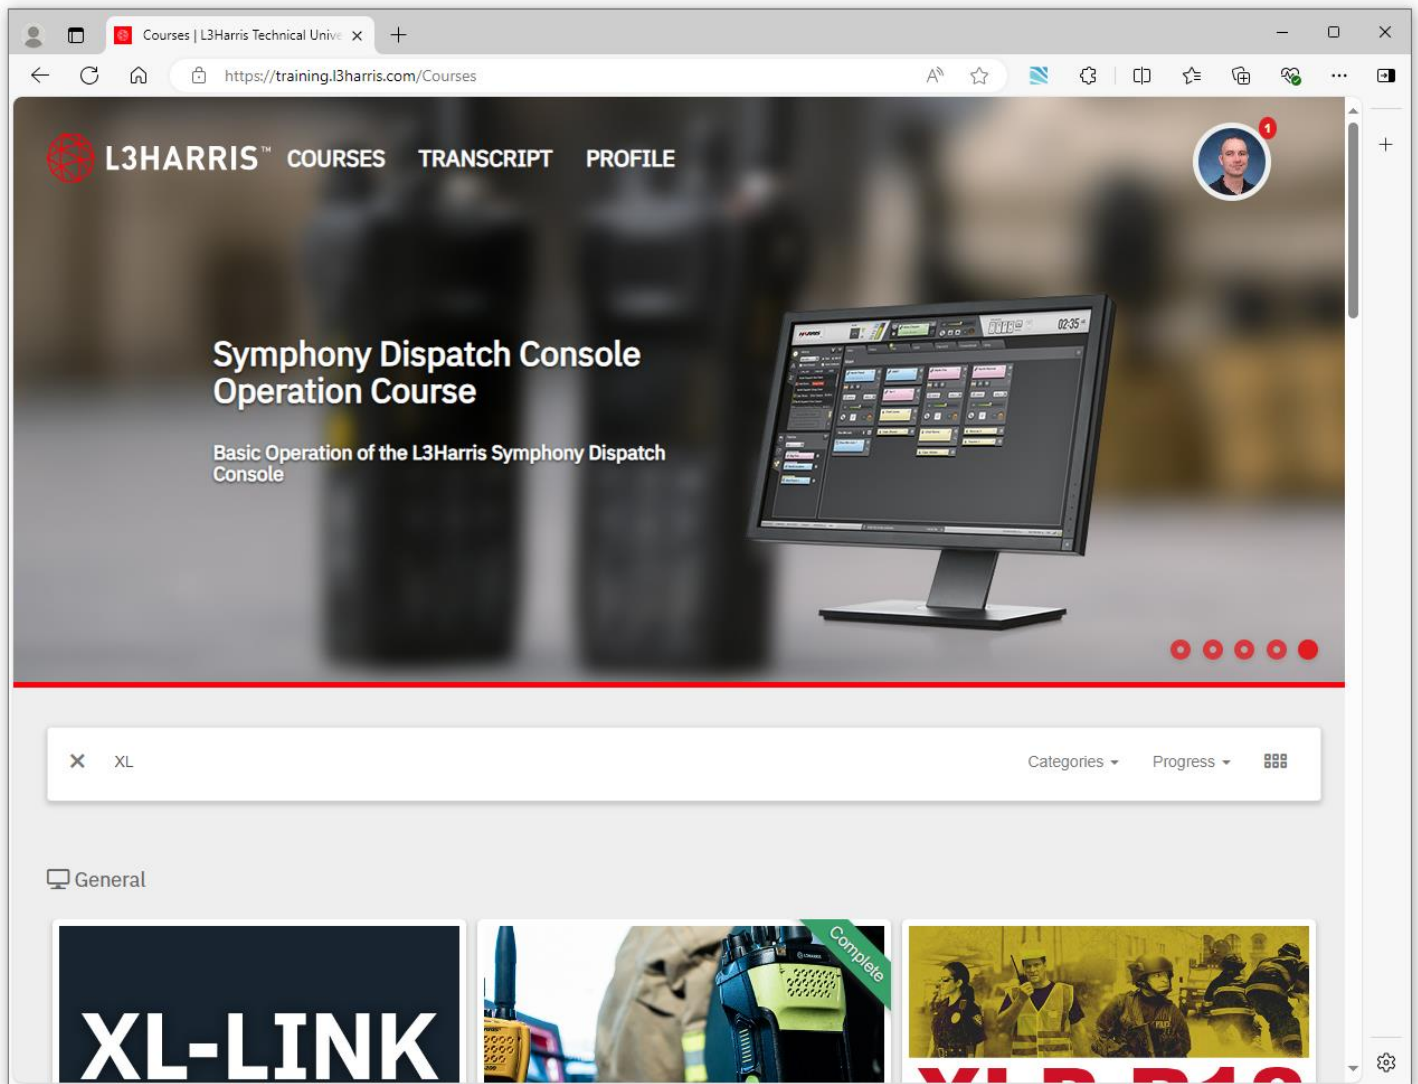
Courses | L3Harris Technical Unive ×

https://training.l3harris.com/Courses

L3HARRIS™ COURSES TRANSCRIPT PROFILE

1

Symphony Dispatch Console Operation Course

Basic Operation of the L3Harris Symphony Dispatch Console

02:35

× XL

Categories ▾ Progress ▾

General

Complete

XL-LINK

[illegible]